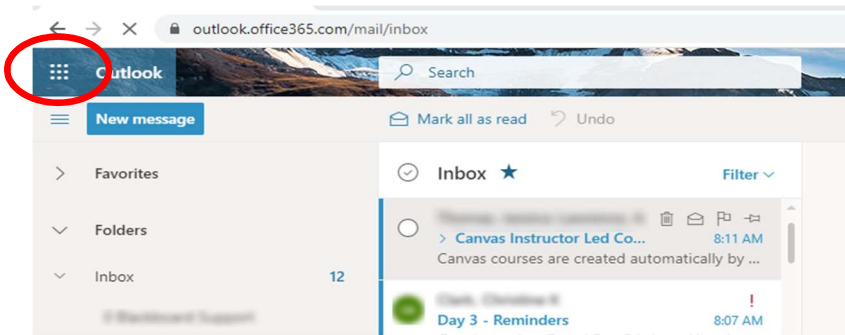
outlook.office365.com/mail/inbox

Outlook

Search

New message

Mark all as read

Undo

Favorites

Folders

Inbox 12

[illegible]

Inbox

Filter

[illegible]

> Canvas Instructor Led Co...

8:11 AM

Canvas courses are created automatically by ...

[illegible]

!

Day 3 - Reminders

8:07 AM